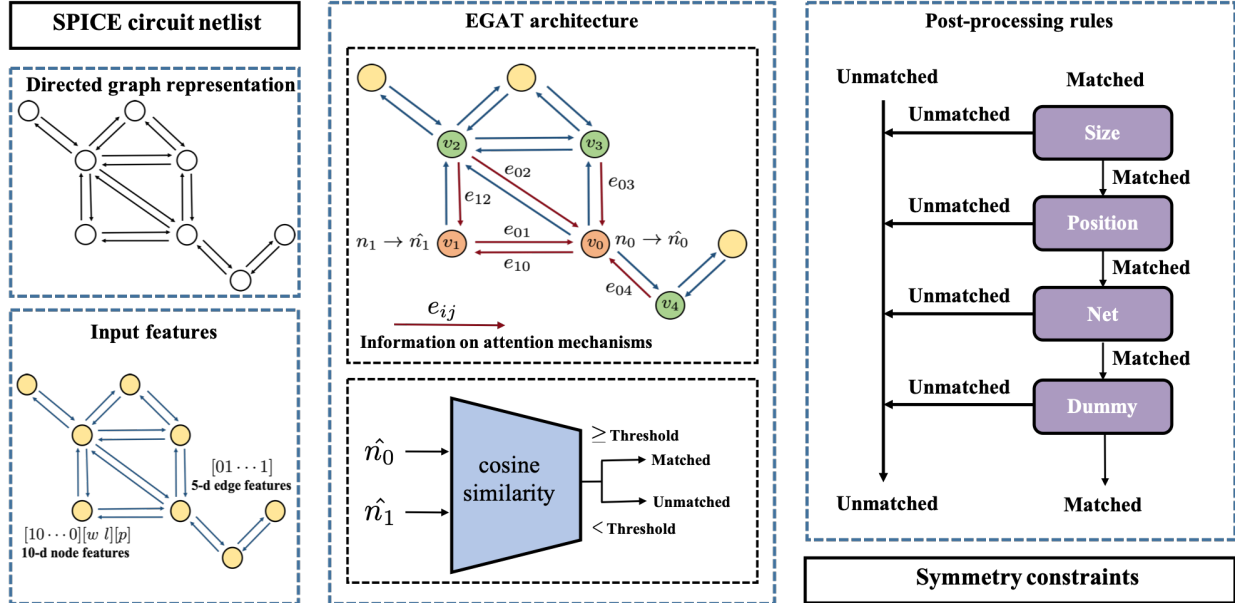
SPICE circuit netlist

Directed graph representation

Input features

$[01\cdots1]$
5-d edge features

$[10\cdots0][w\ l][p]$
10-d node features

EGAT architecture

$v_2$ $v_3$ $e_{02}$ $e_{03}$ $e_{12}$ $n_1 \rightarrow \hat{n}_1$ $v_1$ $e_{01}$ $v_0$ $n_0 \rightarrow \hat{n}_0$ $e_{10}$ $e_{04}$ $v_4$

$e_{ij}$
Information on attention mechanisms

$\hat{n}_0$
$\hat{n}_1$
cosine similarity
$\geq$ Threshold
Matched
Unmatched
$<$ Threshold

Post-processing rules

Unmatched
Matched
Unmatched
Size
Matched
Unmatched
Position
Matched
Unmatched
Net
Matched
Unmatched
Dummy
Unmatched
Matched

Symmetry constraints